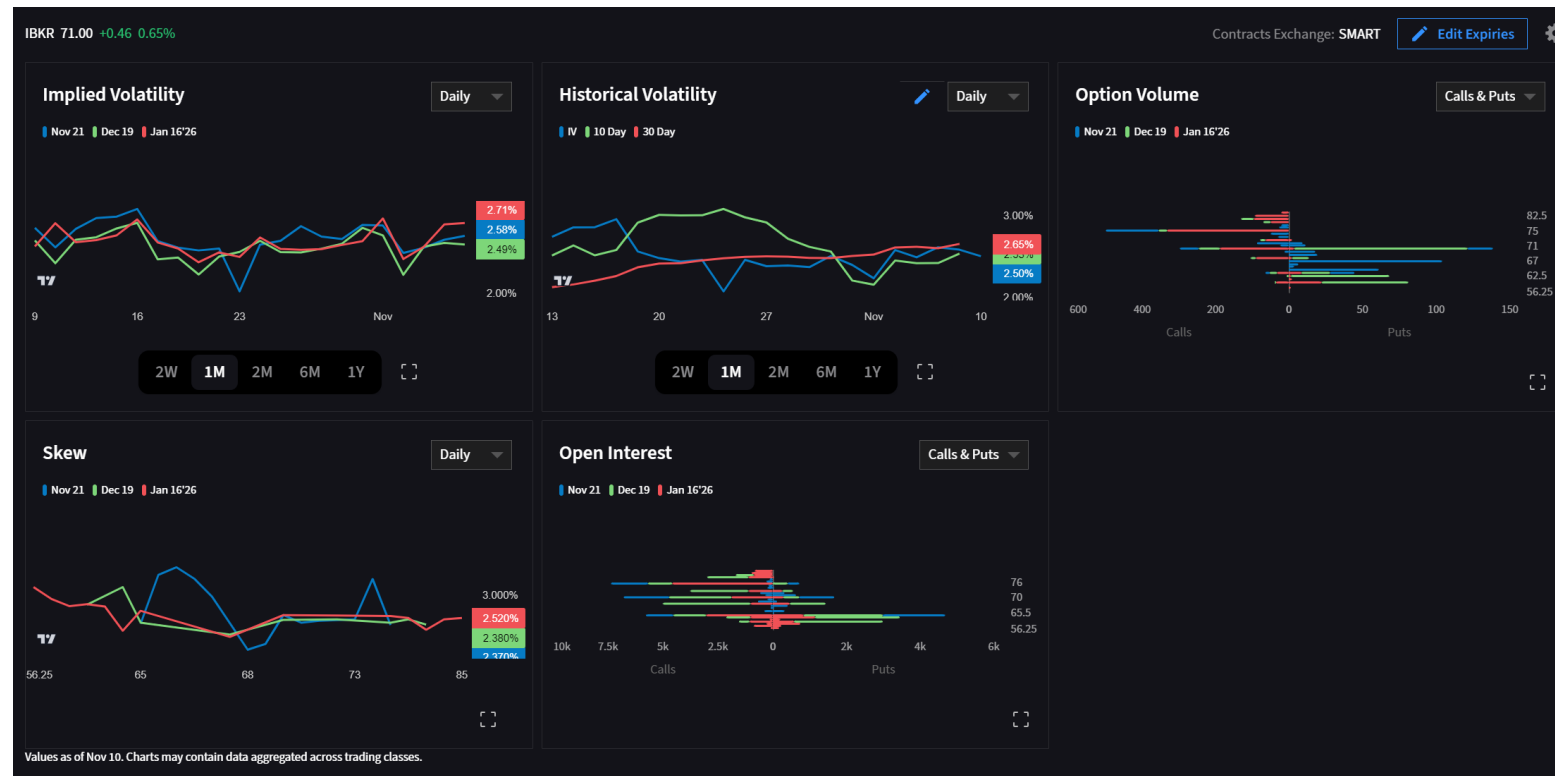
IBKR 71.00 +0.46 0.65%

Contracts Exchange: SMART
Edit Expiries

Implied Volatility
Daily
Nov 21 Dec 19 Jan 16'26
2.71%
2.58%
2.49%
2.00%
9 16 23 Nov
2W 1M 2M 6M 1Y

Historical Volatility
Daily
IV 10 Day 30 Day
3.00%
2.65%
2.55%
2.50%
2.00%
13 20 27 Nov 10
2W 1M 2M 6M 1Y

Option Volume
Calls & Puts
Nov 21 Dec 19 Jan 16'26
82.5
75
71
67
62.5
56.25
600 400 200 0 50 100 150
Calls Puts

Skew
Daily
Nov 21 Dec 19 Jan 16'26
3.000%
2.520%
2.380%
2.370%
56.25 65 68 73 85

Open Interest
Calls & Puts
Nov 21 Dec 19 Jan 16'26
76
70
65.5
56.25
10k 7.5k 5k 2.5k 0 2k 4k 6k
Calls Puts

Values as of Nov 10. Charts may contain data aggregated across trading classes.